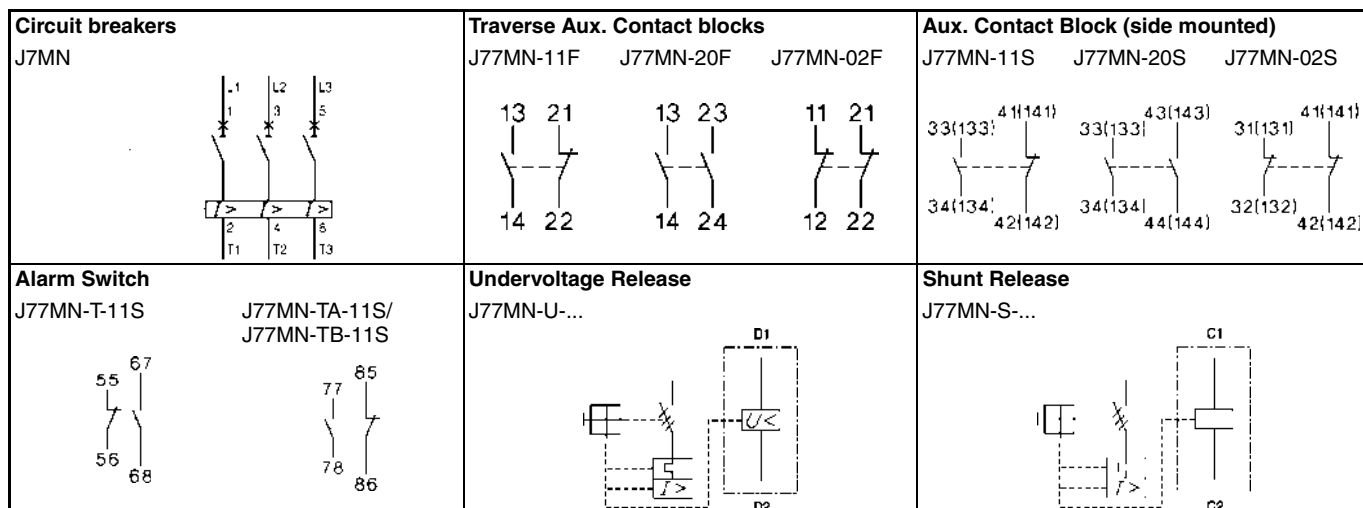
| Circuit breakers | Traverse Aux. Contact blocks | Aux. Contact Block (side mounted) |
|---|---|---|
| J7MN<br>L1 L2 L3<br>1 3 5<br>> > ><br>2 4 6<br>T1 T2 T3 | J77MN-11F J77MN-20F J77MN-02F<br>13 21 14 22<br>13 23 14 24<br>11 21 12 22 | J77MN-11S J77MN-20S J77MN-02S<br>33(133) 41(141) 34(134) 42(142)<br>33(133) 43(143) 34(134) 44(144)<br>31(131) 41(141) 32(132) 42(142) |
| **Alarm Switch** | **Undervoltage Release** | **Shunt Release** |
| J77MN-T-11S J77MN-TA-11S/ J77MN-TB-11S<br>55 67 56 68<br>77 85 78 86 | J77MN-U-...<br>D1<br>U<<br>I><br>D2 | J77MN-S-...<br>C1<br>I><br>C2 |